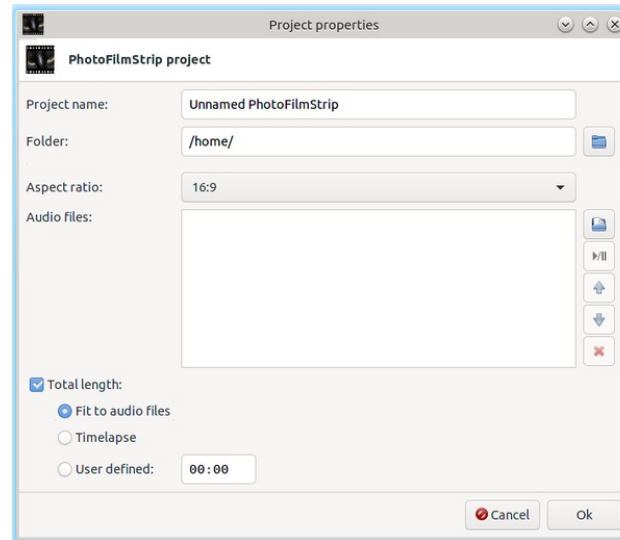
Project properties

PhotoFilmStrip project

Project name: Unnamed PhotoFilmStrip

Folder: /home/

Aspect ratio: 16:9

Audio files:

Total length:

Fit to audio files

Timelapse

User defined: 00:00

Cancel

Ok